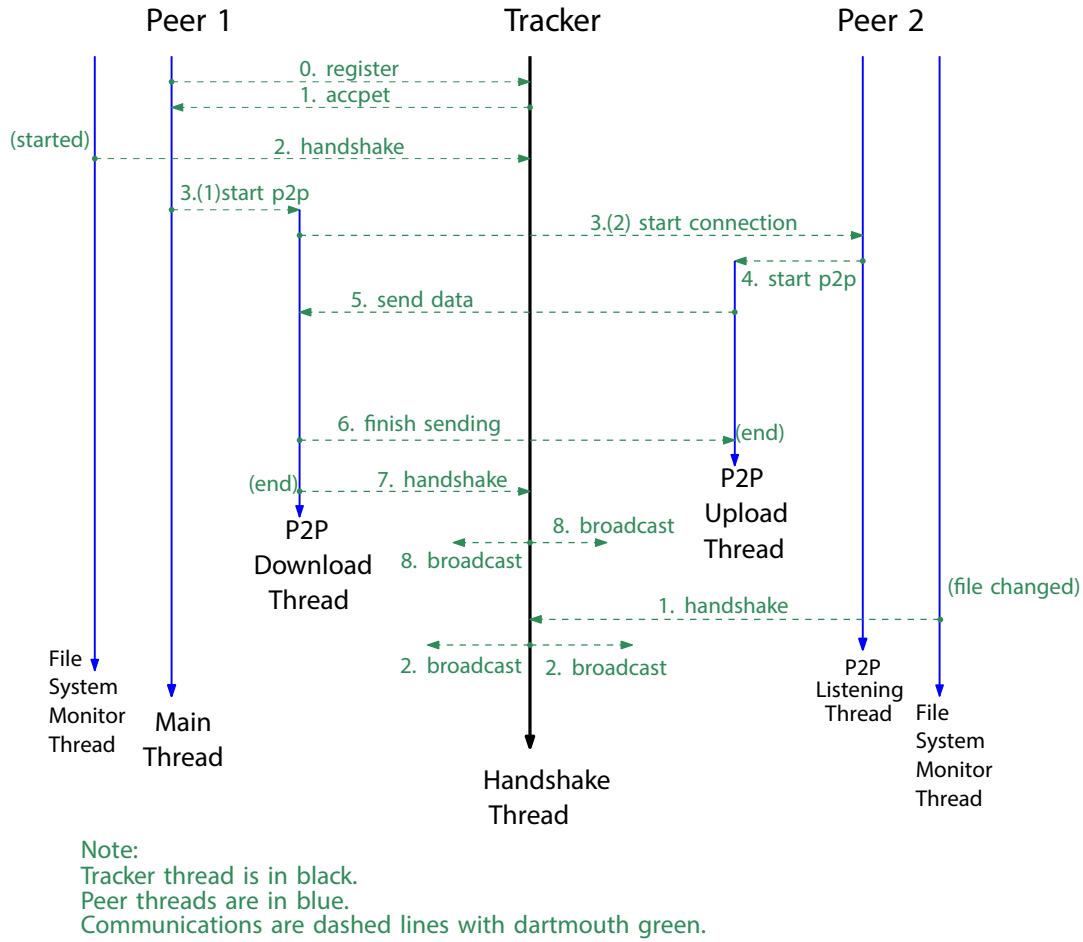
Peer 1

Tracker

Peer 2

0. register

1. accpet

(started)

2. handshake

3.(1)start p2p

3.(2) start connection

4. start p2p

5. send data

6. finish sending

(end)

(end)

7. handshake

P2P Upload Thread

8. broadcast

8. broadcast

P2P Download Thread

(file changed)

1. handshake

2. broadcast

2. broadcast

File System Monitor Thread

Main Thread

Handshake Thread

P2P Listening Thread

File System Monitor Thread

Note:
Tracker thread is in black.
Peer threads are in blue.
Communications are dashed lines with dartmouth green.